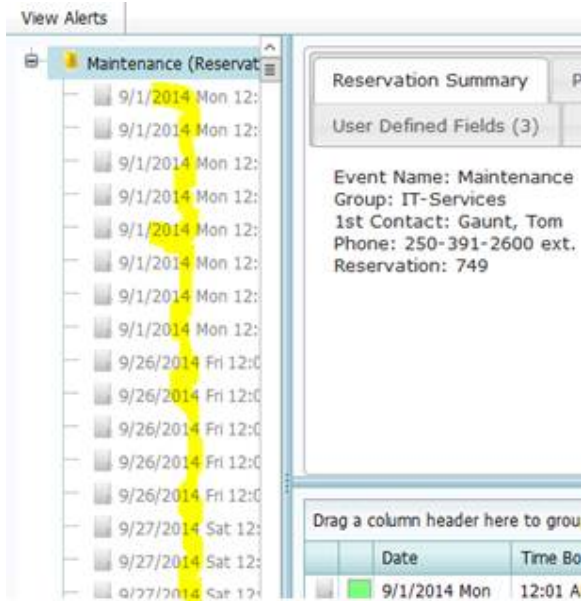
View Alerts

Maintenance (Reservat
9/1/2014 Mon 12:
9/1/2014 Mon 12:
9/1/2014 Mon 12:
9/1/2014 Mon 12:
9/1/2014 Mon 12:
9/1/2014 Mon 12:
9/1/2014 Mon 12:
9/1/2014 Mon 12:
9/26/2014 Fri 12:0
9/26/2014 Fri 12:0
9/26/2014 Fri 12:0
9/26/2014 Fri 12:0
9/26/2014 Fri 12:0
9/27/2014 Sat 12:
9/27/2014 Sat 12:
9/27/2014 Sat 12:

Reservation Summary
P
User Defined Fields (3)

Event Name: Maintenance
Group: IT-Services
1st Contact: Gaunt, Tom
Phone: 250-391-2600 ext.
Reservation: 749

Drag a column header here to grou

| | | Date | Time Bo |
|---|---|---|---|
| | | 9/1/2014 Mon | 12:01 A |